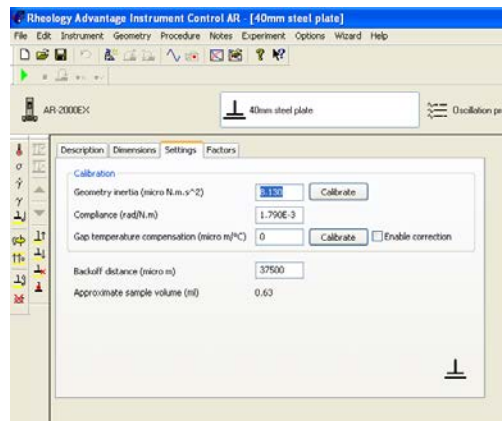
Rheology Advantage Instrument Control AR - [40mm steel plate]
File Edit Instrument Geometry Procedure Notes Experiment Options Wizard Help

AR-2000EX
40mm steel plate
Oscillation pr

Description | Dimensions | Settings | Factors

Calibration
Geometry inertia (micro N.m.s^2) 8.130 Calibrate
Compliance (rad/N.m) 1.790E-3
Gap temperature compensation (micro m/ºC) 0 Calibrate Enable correction

Backoff distance (micro m) 37500
Approximate sample volume (ml) 0.63